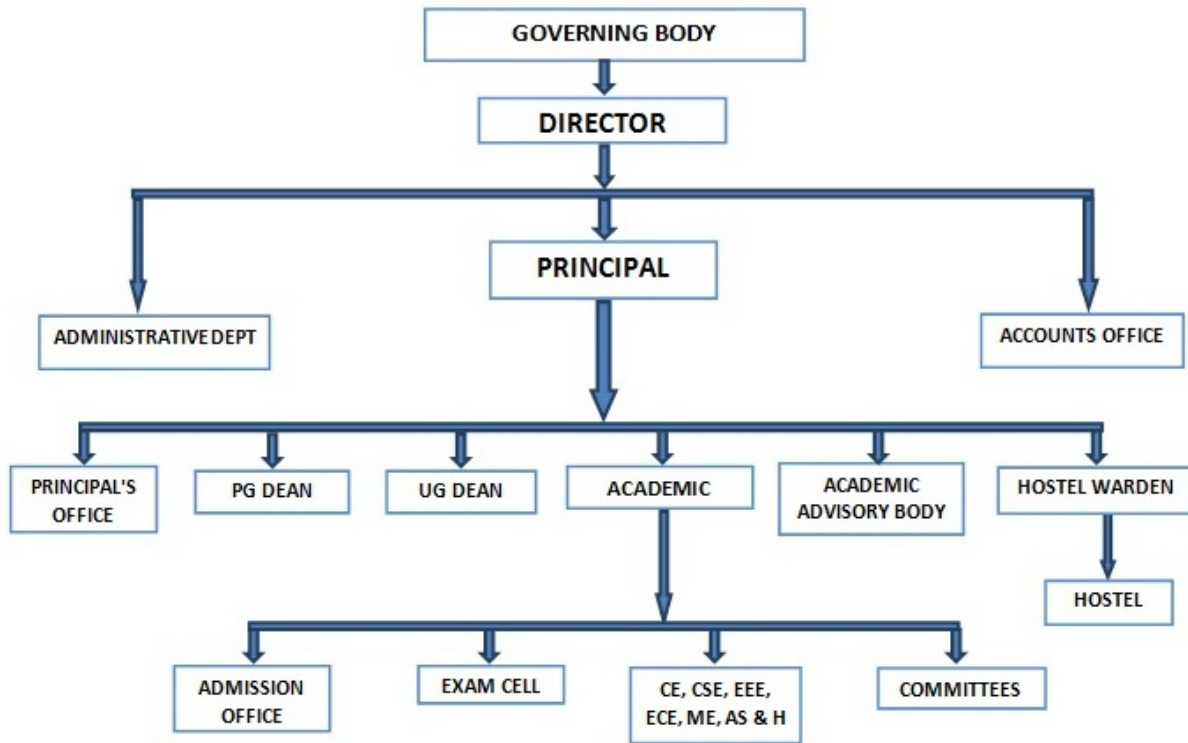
GOVERNING BODY

DIRECTOR

PRINCIPAL

ADMINISTRATIVEDEPT

ACCOUNTS OFFICE

PRINCIPAL'S OFFICE

PG DEAN

UG DEAN

ACADEMIC

ACADEMIC ADVISORY BODY

HOSTEL WARDEN

HOSTEL

ADMISSION OFFICE

EXAM CELL

CE, CSE, EEE, ECE, ME, AS & H

COMMITTEES